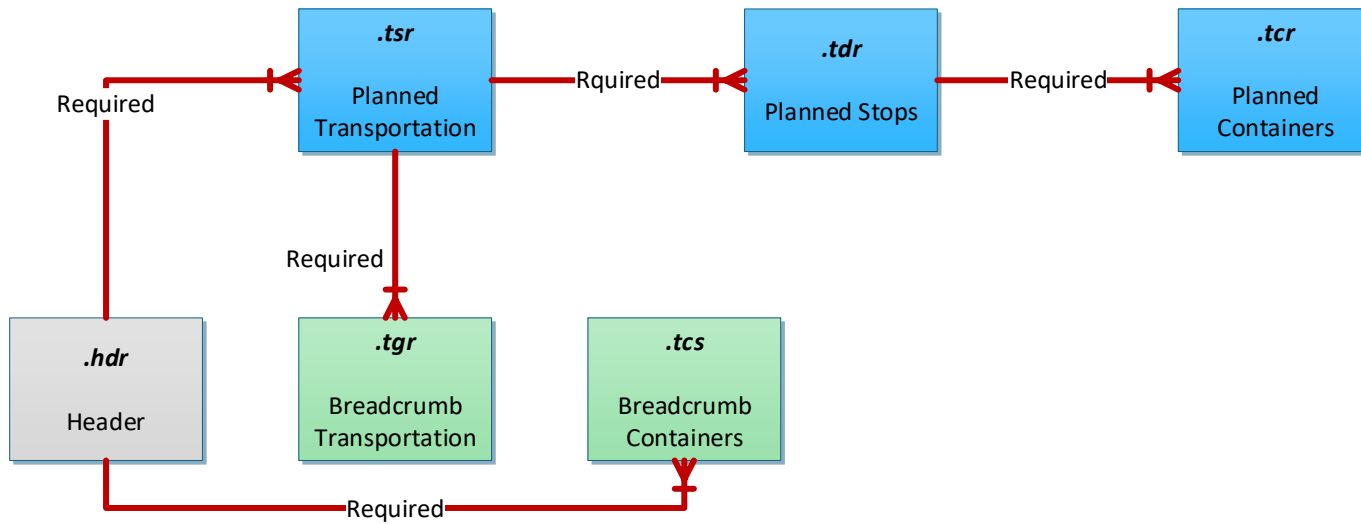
.tsr

Planned Transportation

Rquired

.tdr

Planned Stops

Required

.tcr

Planned Containers

Required

Required

.hdr

Header

.tgr

Breadcrumb Transportation

.tcs

Breadcrumb Containers

Required